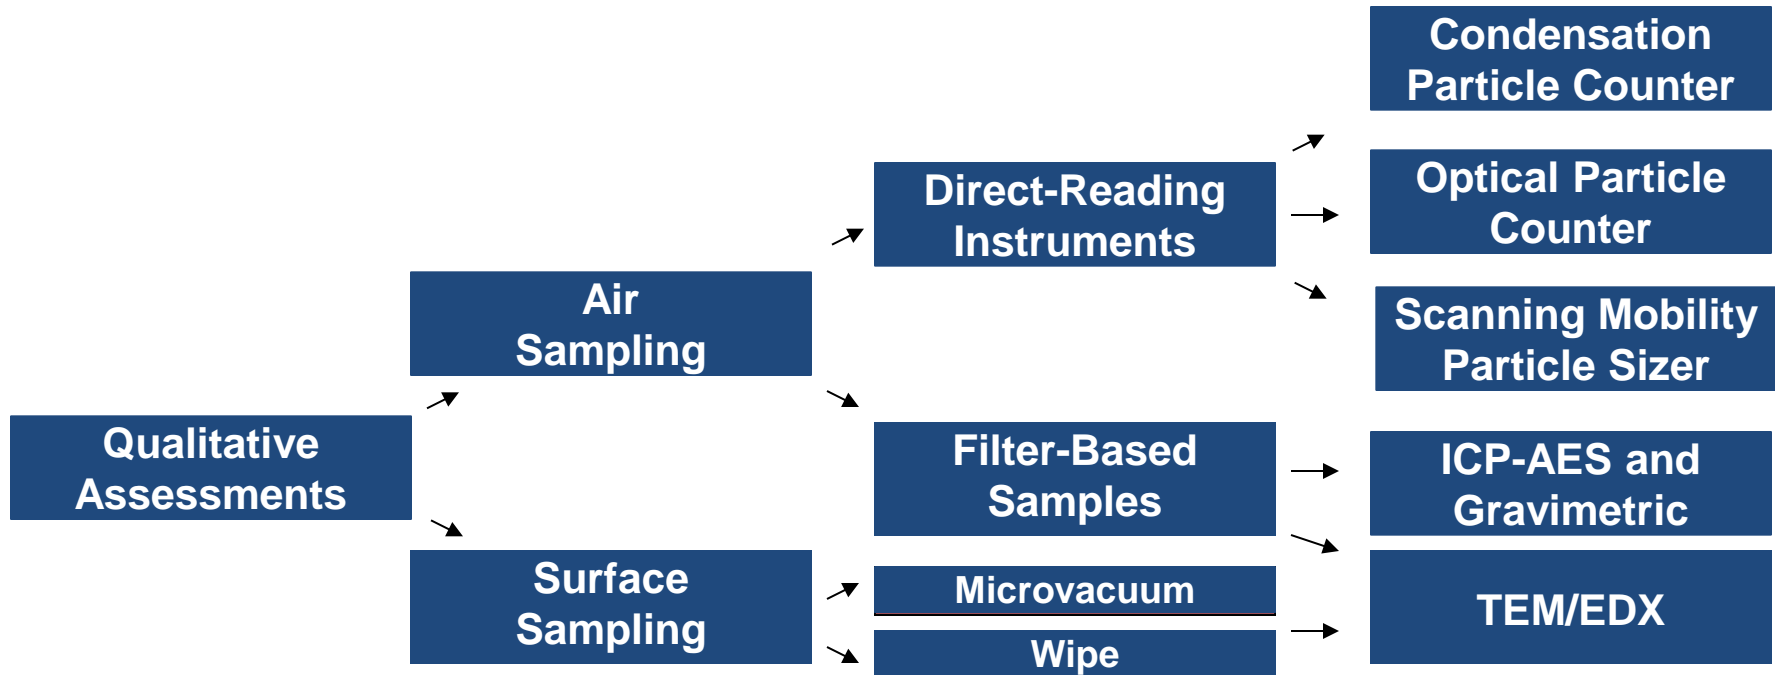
Qualitative Assessments

Air Sampling

Surface Sampling

Direct-Reading Instruments

Filter-Based Samples

Microvacuum

Wipe

Condensation Particle Counter

Optical Particle Counter

Scanning Mobility Particle Sizer

ICP-AES and Gravimetric

TEM/EDX